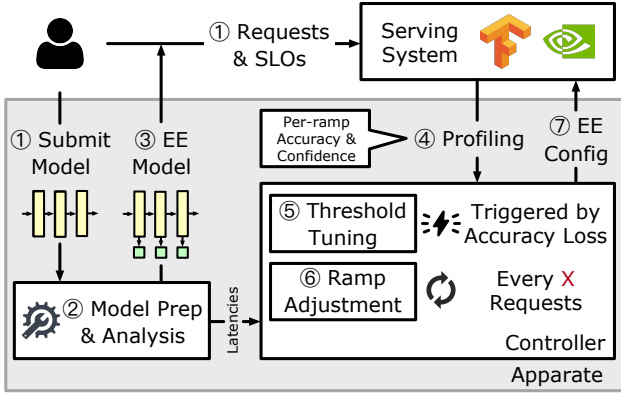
① Requests & SLOs

Serving System

① Submit Model

③ EE Model

Per-ramp Accuracy & Confidence

④ Profiling

⑦ EE Config

⑤ Threshold Tuning

Triggered by Accuracy Loss

⑥ Ramp Adjustment

Every X Requests

② Model Prep & Analysis

Latencies

Controller

Apparate